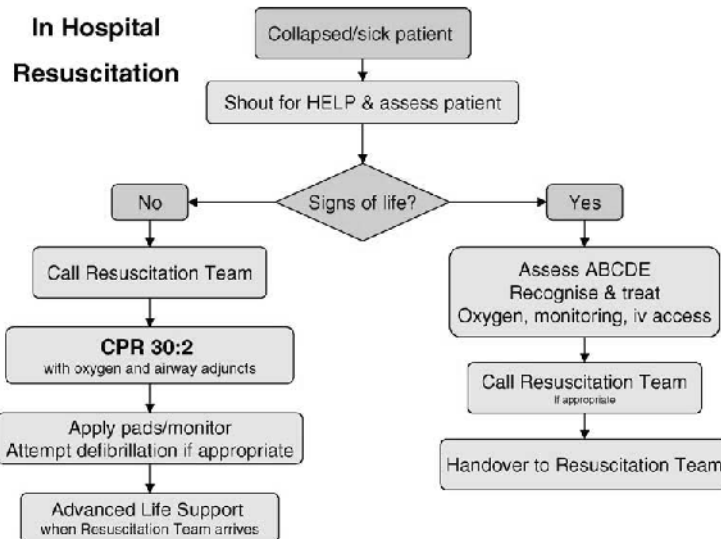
In Hospital Resuscitation

Collapsed/sick patient

Shout for HELP & assess patient

Signs of life?

No

Yes

Call Resuscitation Team

CPR 30:2
with oxygen and airway adjuncts

Apply pads/monitor
Attempt defibrillation if appropriate

Advanced Life Support
when Resuscitation Team arrives

Assess ABCDE
Recognise & treat
Oxygen, monitoring, iv access

Call Resuscitation Team
If appropriate

Handover to Resuscitation Team